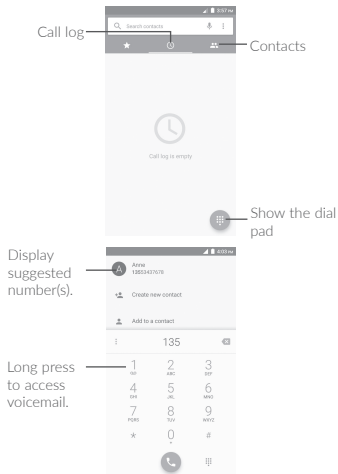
5:57 PM

Search contacts

Call log

Contacts

Call log is empty

Show the dial pad

4:03 PM

Display suggested number(s).

A Anne 13853437678

Create new contact

Add to a contact

135

Long press to access voicemail.

1 QO

2 ABC

3 DEF

4 GHI

5 JKL

6 MNO

7 PQRS

8 TUV

9 WXYZ

*

0 +

#